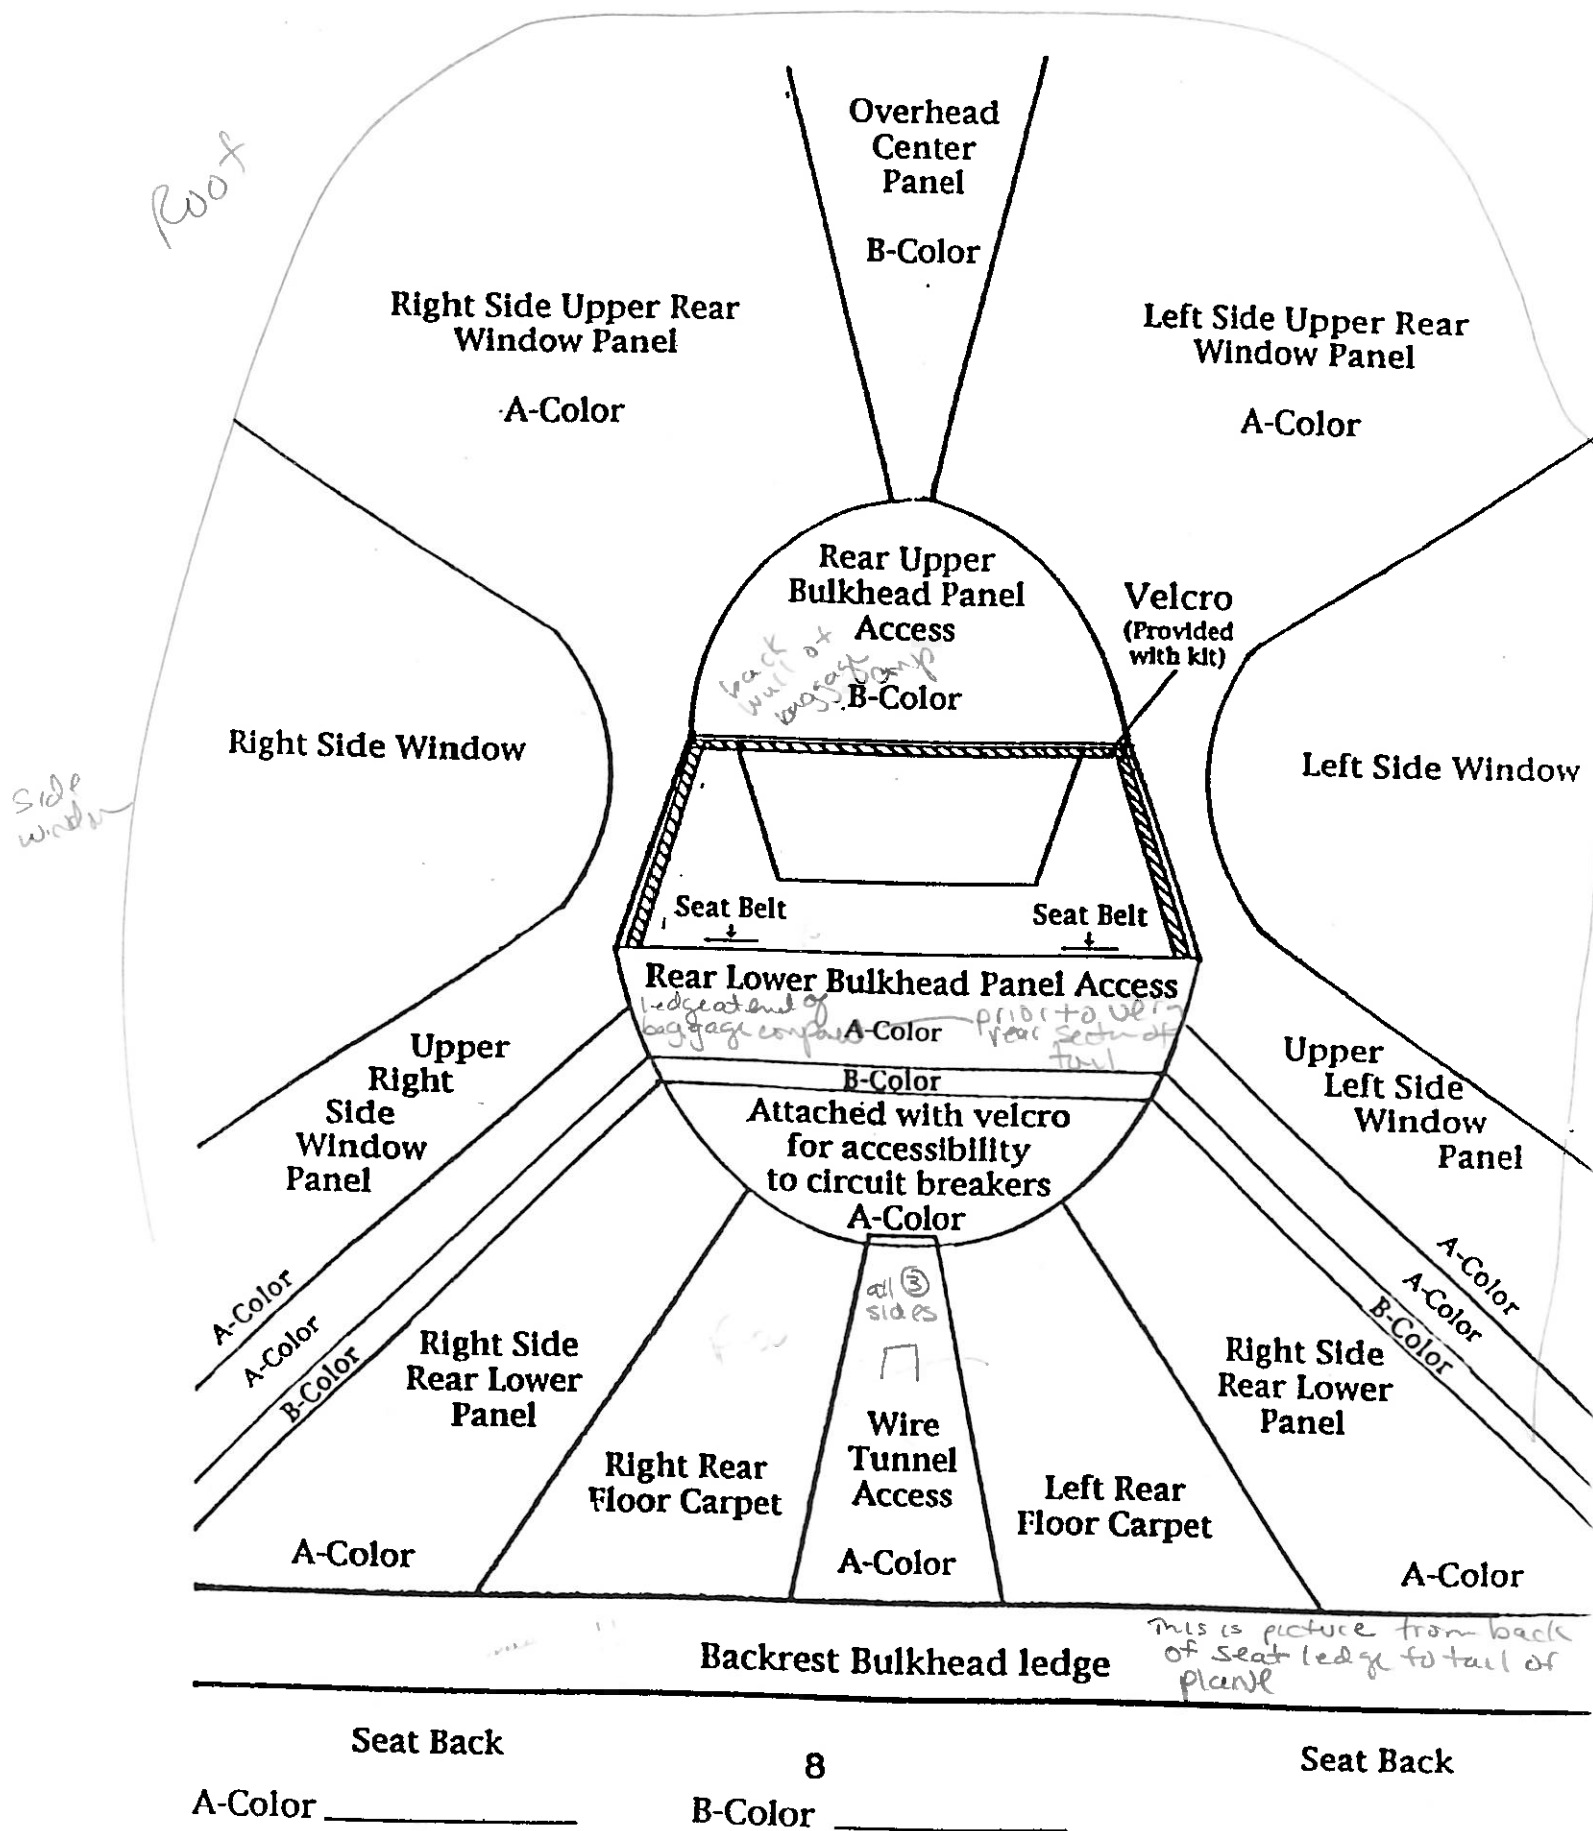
Roof

Overhead Center Panel

B-Color

Right Side Upper Rear Window Panel

A-Color

Left Side Upper Rear Window Panel

A-Color

Rear Upper Bulkhead Panel Access

back wall of baggage comp

B-Color

Velcro (Provided with kit)

Right Side Window

side window

Left Side Window

Seat Belt

Seat Belt

Rear Lower Bulkhead Panel Access

ledge at end of baggage compartm

A-Color

prior to very rear section of tail

B-Color

Attached with velcro for accessibility to circuit breakers

A-Color

Upper Right Side Window Panel

Upper Left Side Window Panel

A-Color

A-Color

B-Color

A-Color

A-Color

B-Color

all ③ sides

Right Side Rear Lower Panel

Right Rear Floor Carpet

Wire Tunnel Access

A-Color

Left Rear Floor Carpet

Right Side Rear Lower Panel

A-Color

A-Color

Backrest Bulkhead ledge

This is picture from back of seat ledge to tail of plane

Seat Back

8

Seat Back

A-Color ____________

B-Color ____________